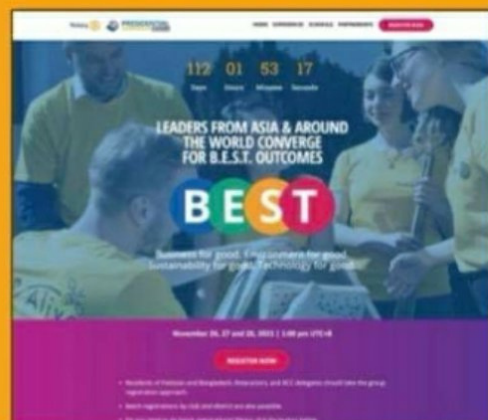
Rotary PRESIDENTIAL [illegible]

HOME EXPERIENCE SCHEDULE PARTNERSHIPS REGISTER NOW

112 Days 01 Hours 53 Minutes 17 Seconds

LEADERS FROM ASIA & AROUND THE WORLD CONVERGE FOR B.E.S.T. OUTCOMES

B E S T

Business for good. Empowerment for good. Sustainability for good. Technology for good.

November 26, 27 and 28, 2021 | 1:00 pm UTC+8

REGISTER NOW

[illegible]

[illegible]

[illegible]